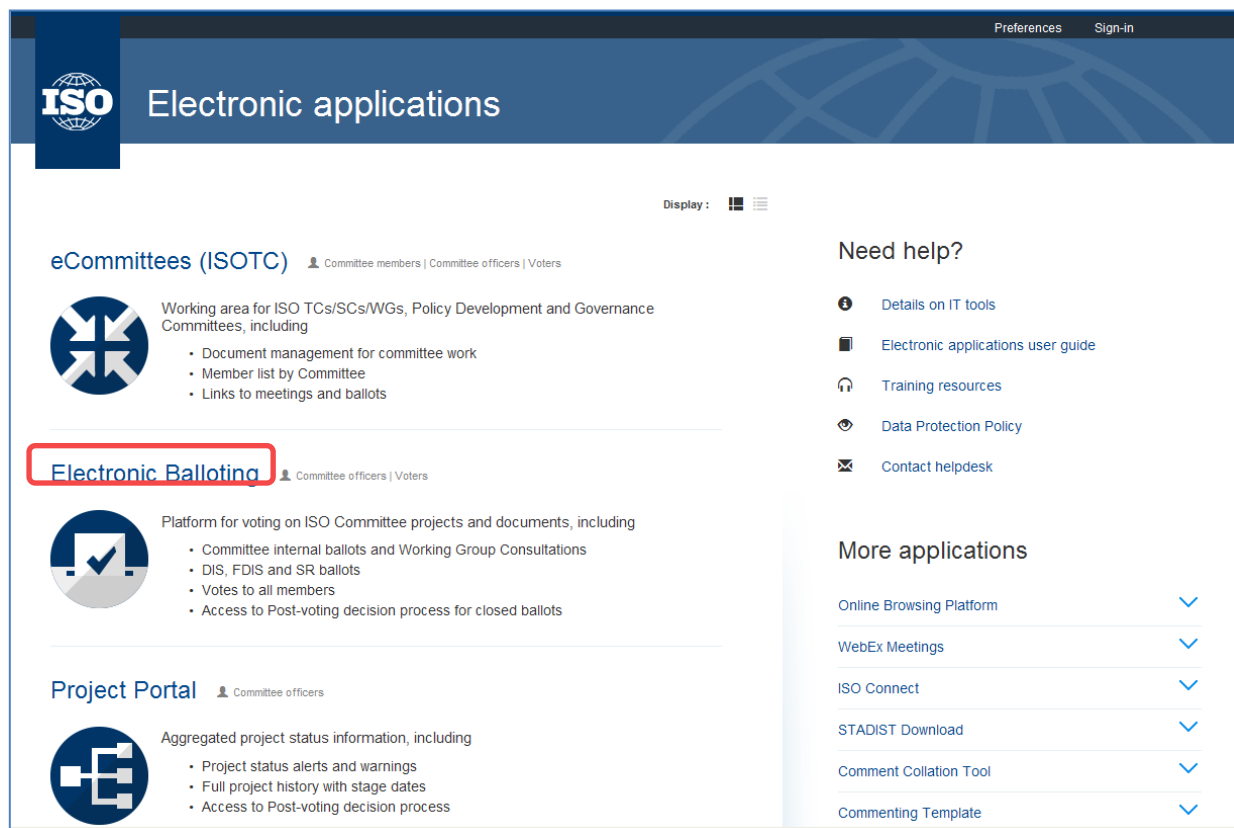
Preferences Sign-in

ISO

Electronic applications

Display :

eCommittees (ISOTC) Committee members | Committee officers | Voters

Working area for ISO TCs/SCs/WGs, Policy Development and Governance Committees, including

- Document management for committee work
- Member list by Committee
- Links to meetings and ballots

Electronic Balloting Committee officers | Voters

Platform for voting on ISO Committee projects and documents, including

- Committee internal ballots and Working Group Consultations
- DIS, FDIS and SR ballots
- Votes to all members
- Access to Post-voting decision process for closed ballots

Project Portal Committee officers

Aggregated project status information, including

- Project status alerts and warnings
- Full project history with stage dates
- Access to Post-voting decision process

Need help?

Details on IT tools

Electronic applications user guide

Training resources

Data Protection Policy

Contact helpdesk

More applications

Online Browsing Platform

WebEx Meetings

ISO Connect

STADIST Download

Comment Collation Tool

Commenting Template